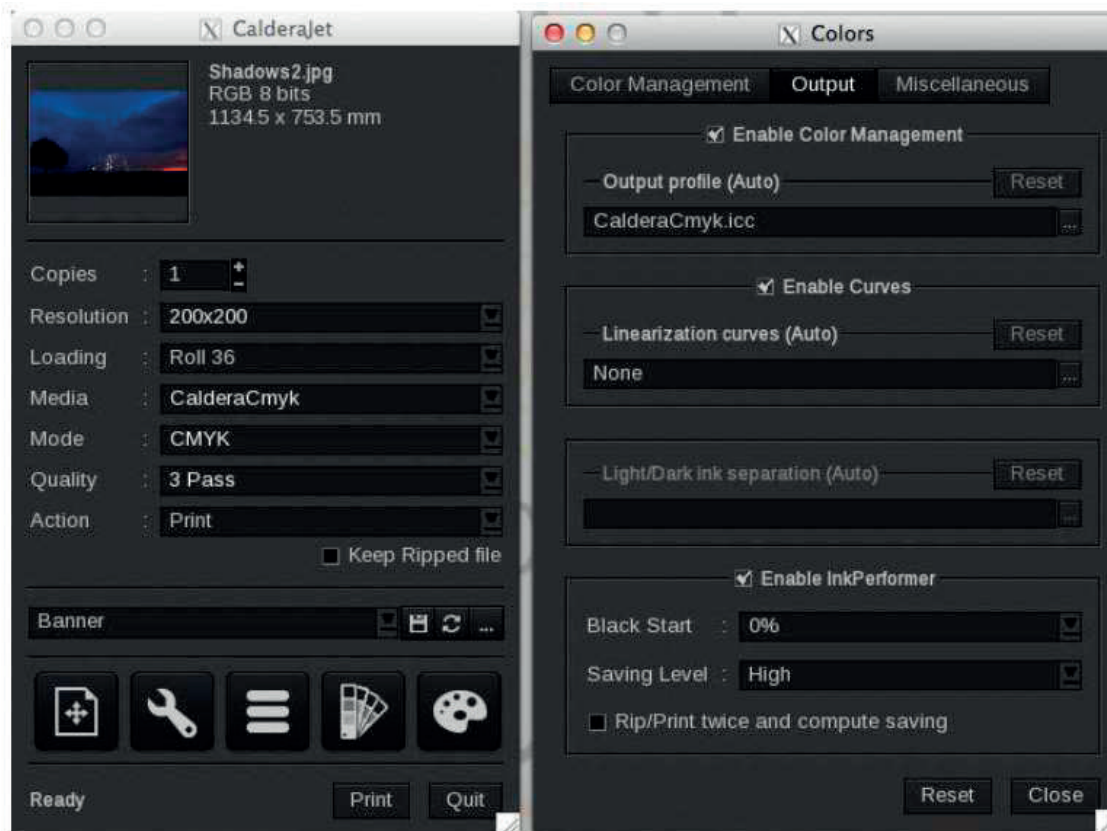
CalderaJet

Shadows2.jpg
RGB 8 bits
1134.5 x 753.5 mm

Copies : 1
Resolution : 200x200
Loading : Roll 36
Media : CalderaCmyk
Mode : CMYK
Quality : 3 Pass
Action : Print
Keep Ripped file

Banner

Ready
Print
Quit

Colors

Color Management
Output
Miscellaneous

Enable Color Management
Output profile (Auto)
Reset
CalderaCmyk.icc

Enable Curves
Linearization curves (Auto)
Reset
None

Light/Dark ink separation (Auto)
Reset

Enable InkPerformer
Black Start : 0%
Saving Level : High
Rip/Print twice and compute saving

Reset
Close